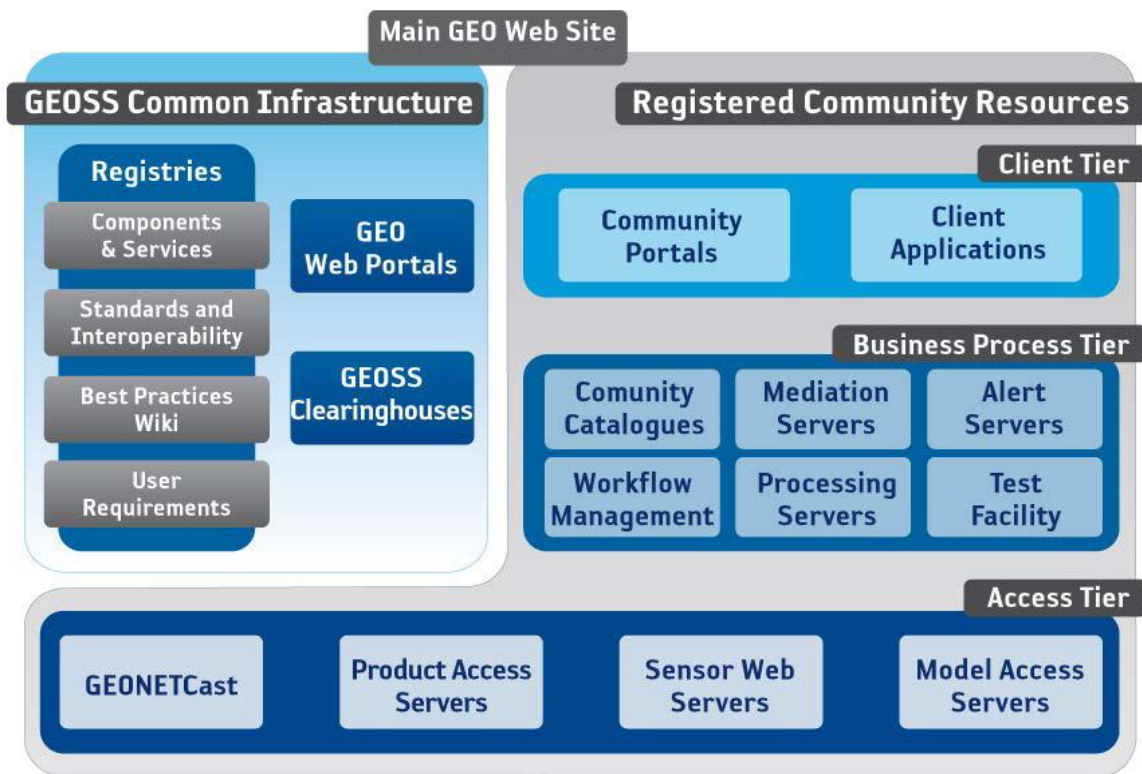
Main GEO Web Site

GEOSS Common Infrastructure

Registries

Components & Services

Standards and Interoperability

Best Practices Wiki

User Requirements

GEO Web Portals

GEOSS Clearinghouses

Registered Community Resources

Client Tier

Community Portals

Client Applications

Business Process Tier

Comunity Catalogues

Mediation Servers

Alert Servers

Workflow Management

Processing Servers

Test Facility

Access Tier

GEONETCast

Product Access Servers

Sensor Web Servers

Model Access Servers